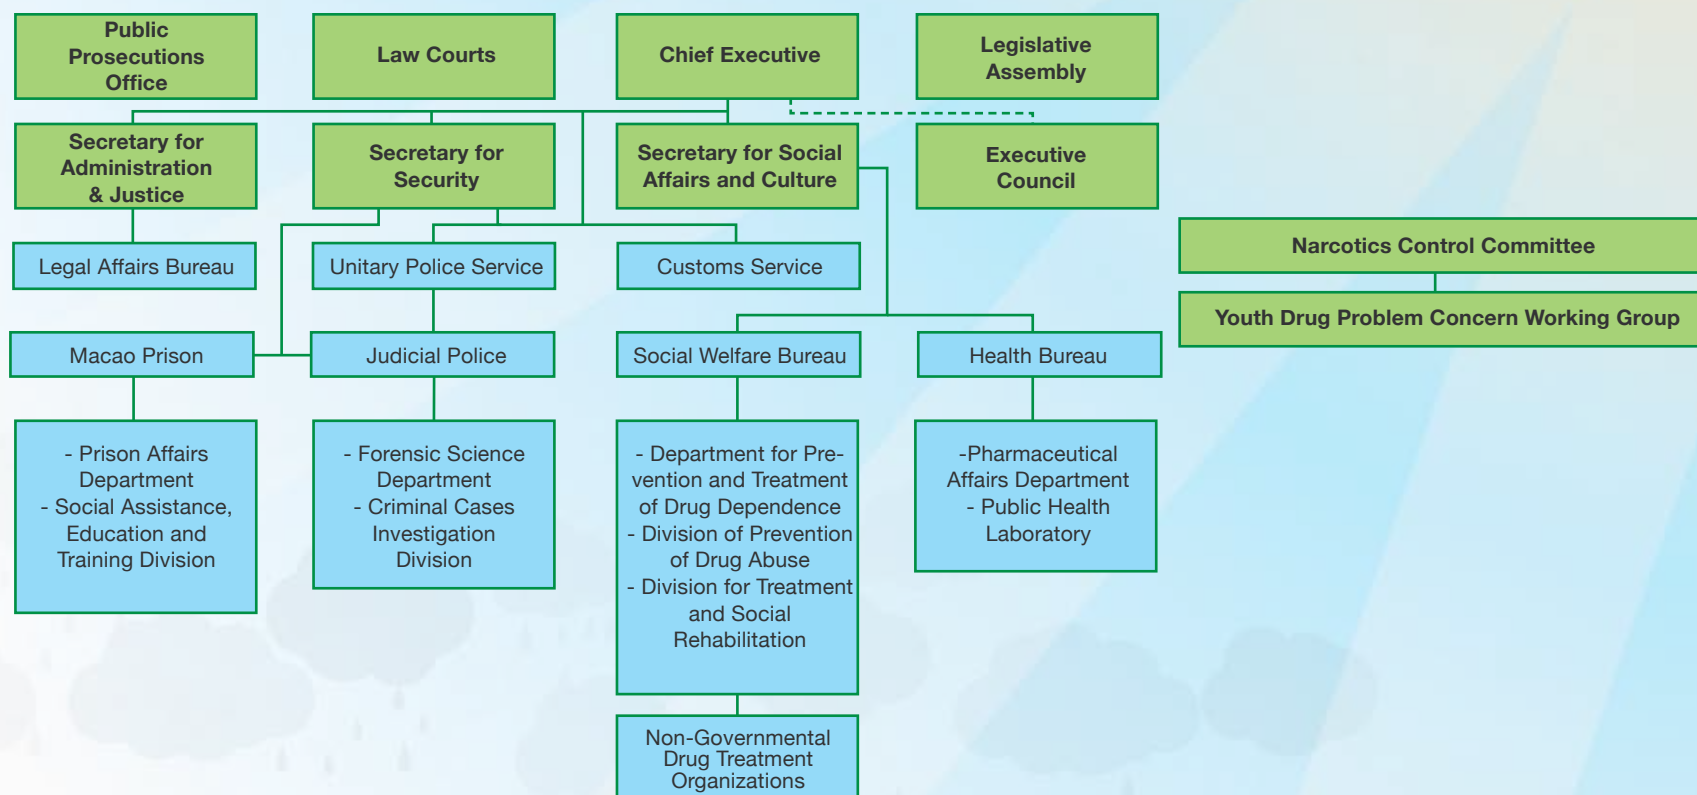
Public Prosecutions Office

Law Courts

Chief Executive

Legislative Assembly

Secretary for Administration & Justice

Secretary for Security

Secretary for Social Affairs and Culture

Executive Council

Narcotics Control Committee

Youth Drug Problem Concern Working Group

Legal Affairs Bureau

Unitary Police Service

Customs Service

Macao Prison

Judicial Police

Social Welfare Bureau

Health Bureau

- Prison Affairs Department
- Social Assistance, Education and Training Division

- Forensic Science Department
- Criminal Cases Investigation Division

- Department for Prevention and Treatment of Drug Dependence
- Division of Prevention of Drug Abuse
- Division for Treatment and Social Rehabilitation

-Pharmaceutical Affairs Department
- Public Health Laboratory

Non-Governmental Drug Treatment Organizations